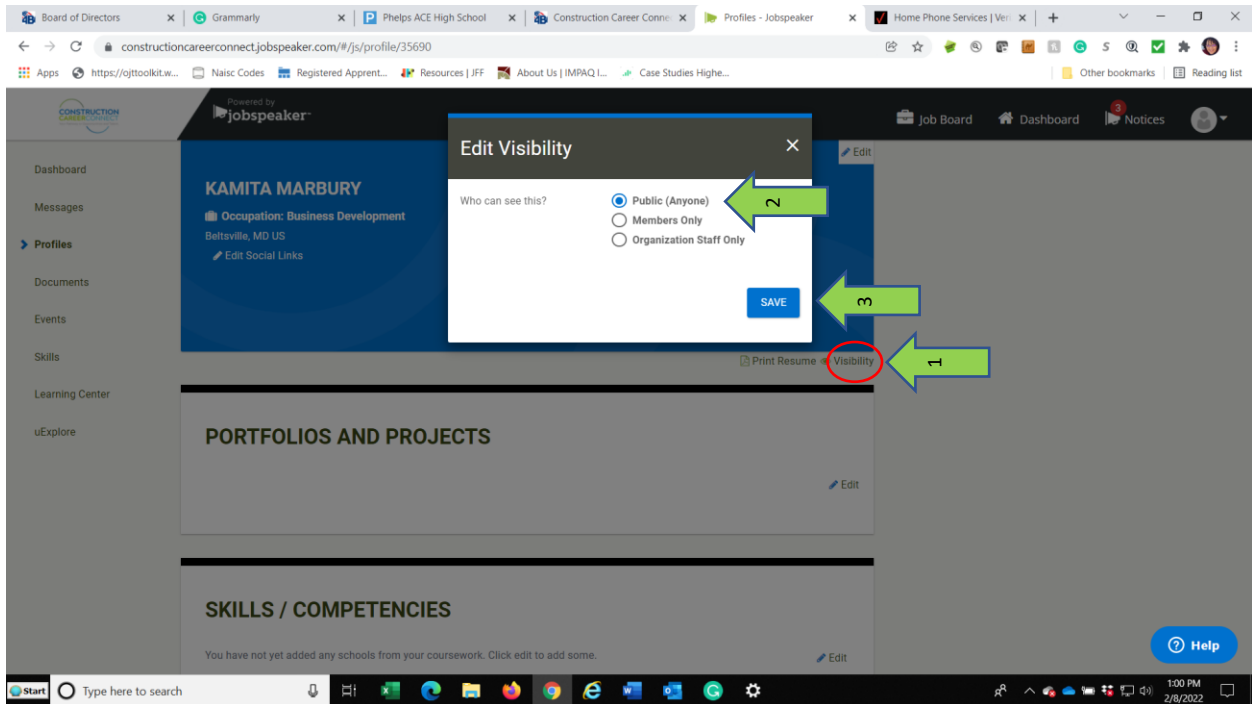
Board of Directors ×
Grammarly ×
Phelps ACE High School ×
Construction Career Conne ×
Profiles - Jobspeaker ×
Home Phone Services | Veri ×
+

constructioncareerconnect.jobspeaker.com/#/js/profile/35690

Apps https://ojttoolkit.w... Naisc Codes Registered Apprent... Resources | JFF About Us | IMPAQ I... Case Studies Highe... Other bookmarks Reading list

CONSTRUCTION CAREER CONNECT
Powered by jobspeaker
Job Board Dashboard 3 Notices

Dashboard
Messages
Profiles
Documents
Events
Skills
Learning Center
uExplore

KAMITA MARBURY
Occupation: Business Development
Beltsville, MD US
Edit Social Links
Edit

Edit Visibility ×
Who can see this?
Public (Anyone)
Members Only
Organization Staff Only
SAVE

2
3
1

Print Resume Visibility

PORTFOLIOS AND PROJECTS
Edit

SKILLS / COMPETENCIES
You have not yet added any schools from your coursework. Click edit to add some.
Edit

Help

Start Type here to search
1:00 PM 2/8/2022